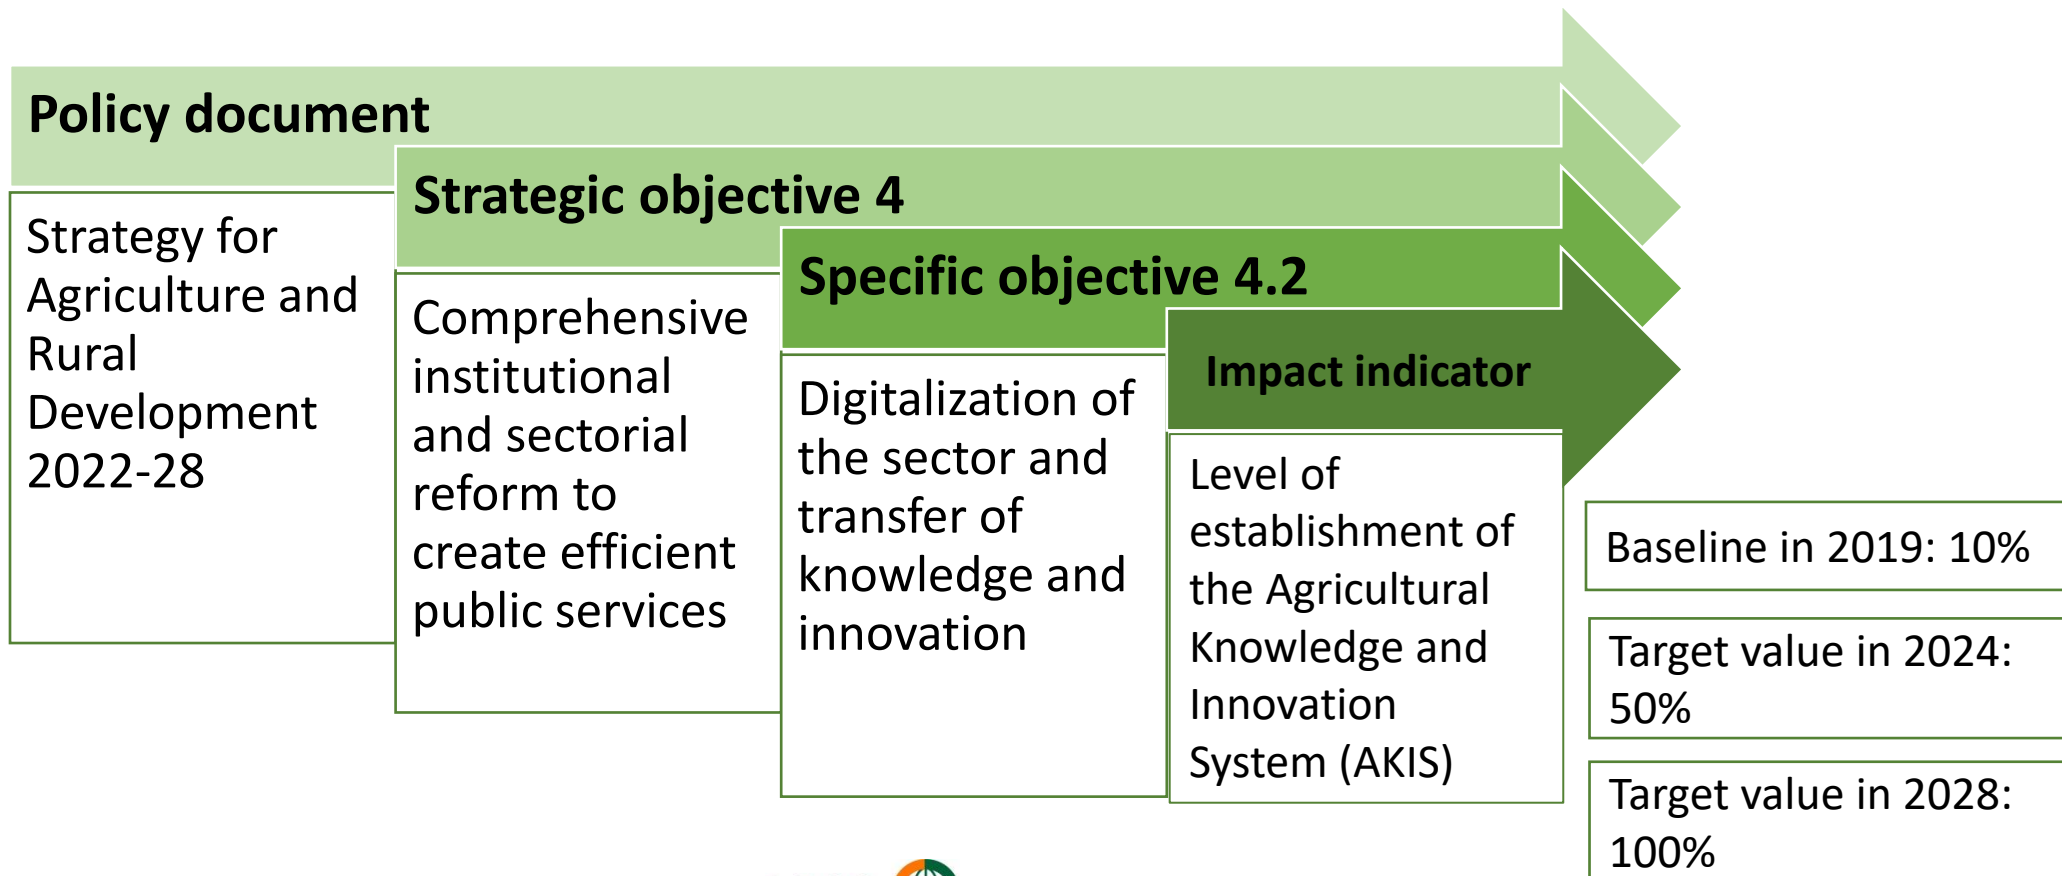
Policy document

Strategy for Agriculture and Rural Development 2022-28

Strategic objective 4

Comprehensive institutional and sectorial reform to create efficient public services

Specific objective 4.2

Digitalization of the sector and transfer of knowledge and innovation

Impact indicator

Level of establishment of the Agricultural Knowledge and Innovation System (AKIS)

Baseline in 2019: 10%

Target value in 2024: 50%

Target value in 2028: 100%